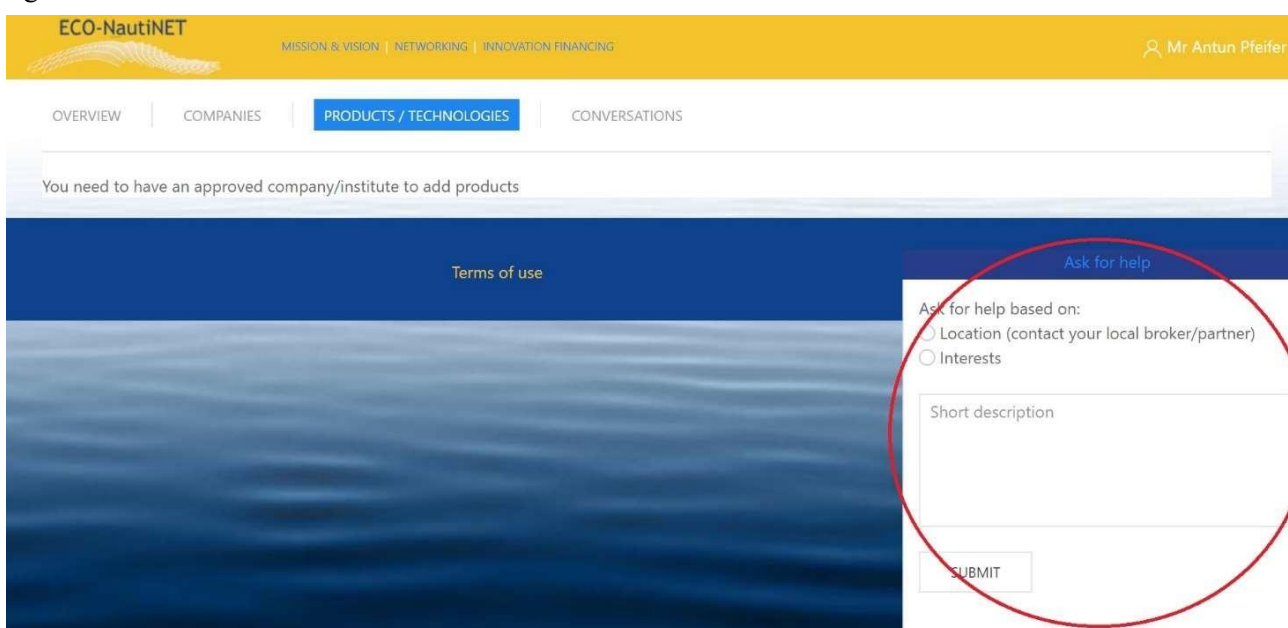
ECO-NautiNET

MISSION & VISION | NETWORKING | INNOVATION FINANCING

Mr Antun Pfeifer

OVERVIEW COMPANIES PRODUCTS / TECHNOLOGIES CONVERSATIONS

You need to have an approved company/institute to add products

Terms of use

Ask for help

Ask for help based on:
Location (contact your local broker/partner)
Interests

Short description

SUBMIT